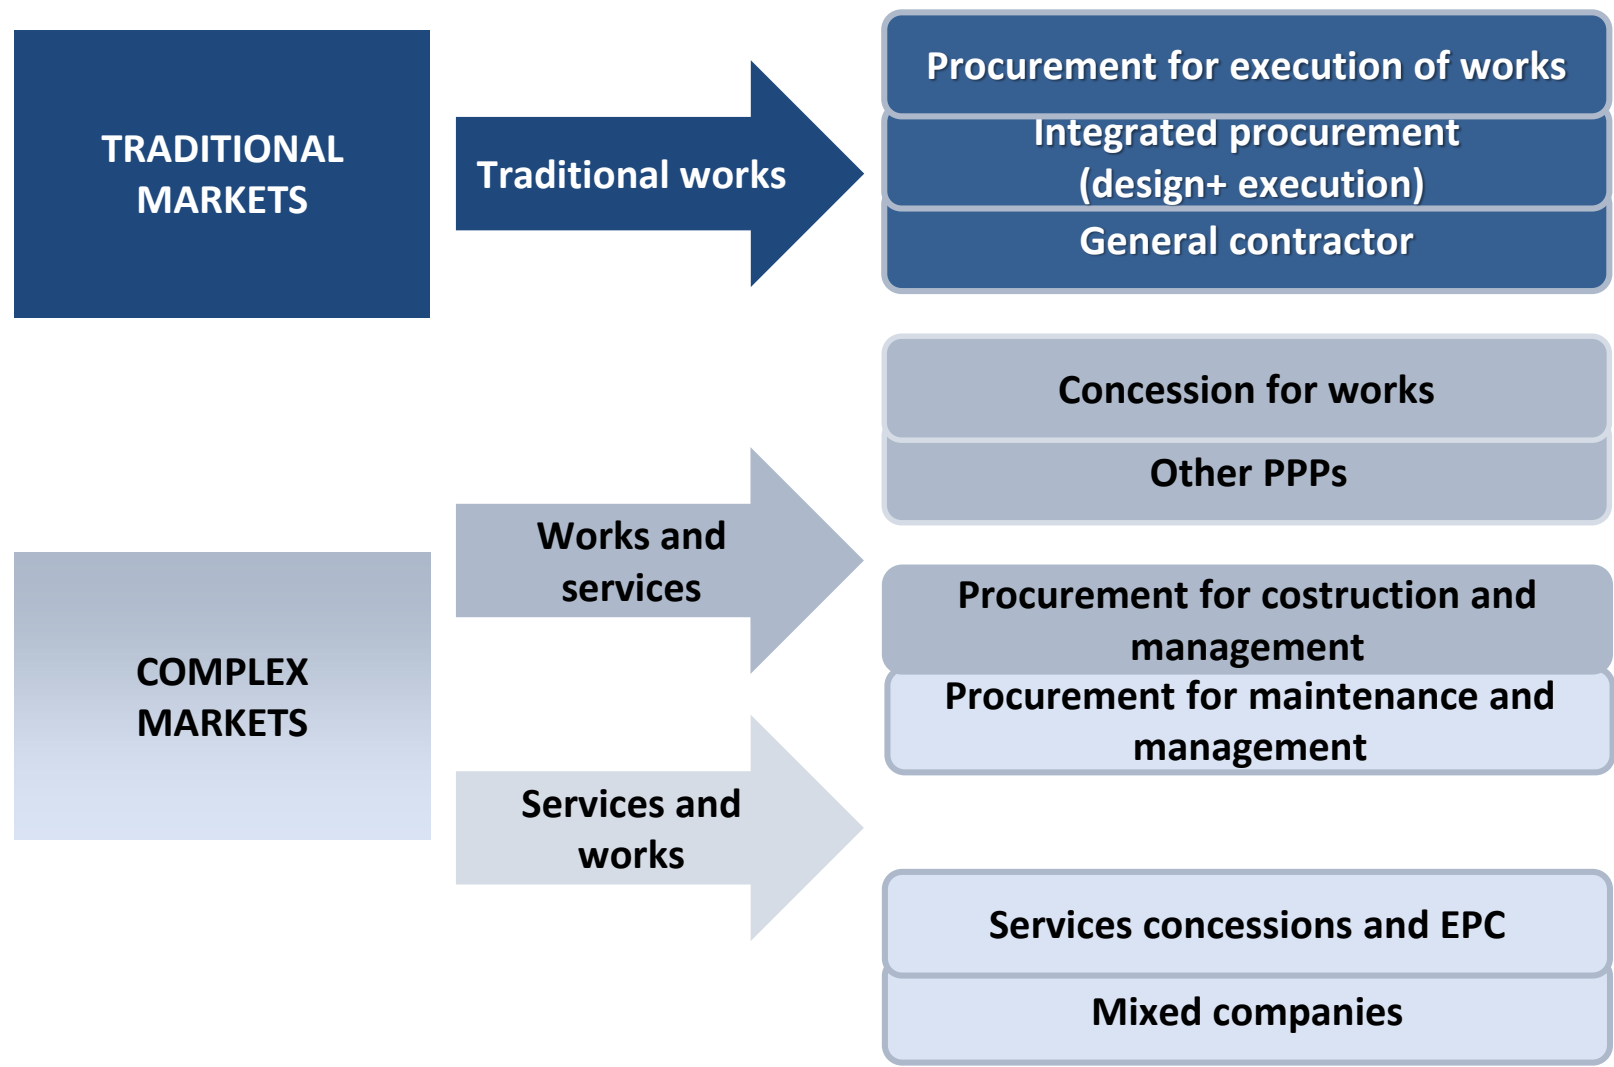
TRADITIONAL MARKETS

Traditional works

Procurement for execution of works

Integrated procurement (design+ execution)

General contractor

Concession for works

Other PPPs

COMPLEX MARKETS

Works and services

Procurement for costruction and management

Procurement for maintenance and management

Services and works

Services concessions and EPC

Mixed companies